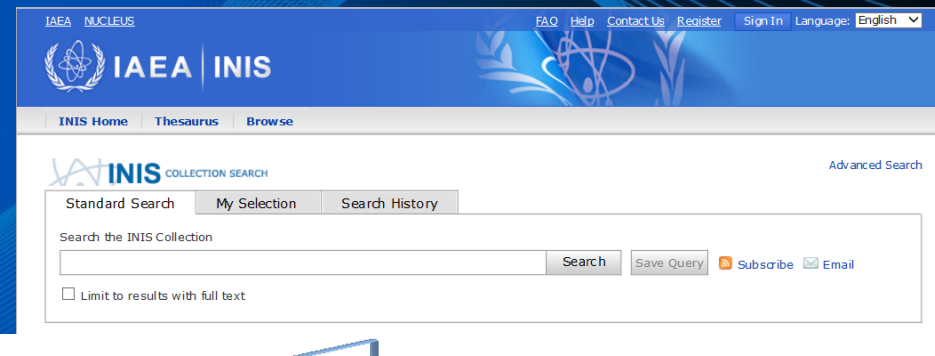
IAEA NUCLEUS

FAQ Help Contact Us Register Sign In Language: English

IAEA | INIS

INIS Home Thesaurus Browse

INIS COLLECTION SEARCH

Advanced Search

Standard Search My Selection Search History

Search the INIS Collection

Search Save Query Subscribe Email

Limit to results with full text